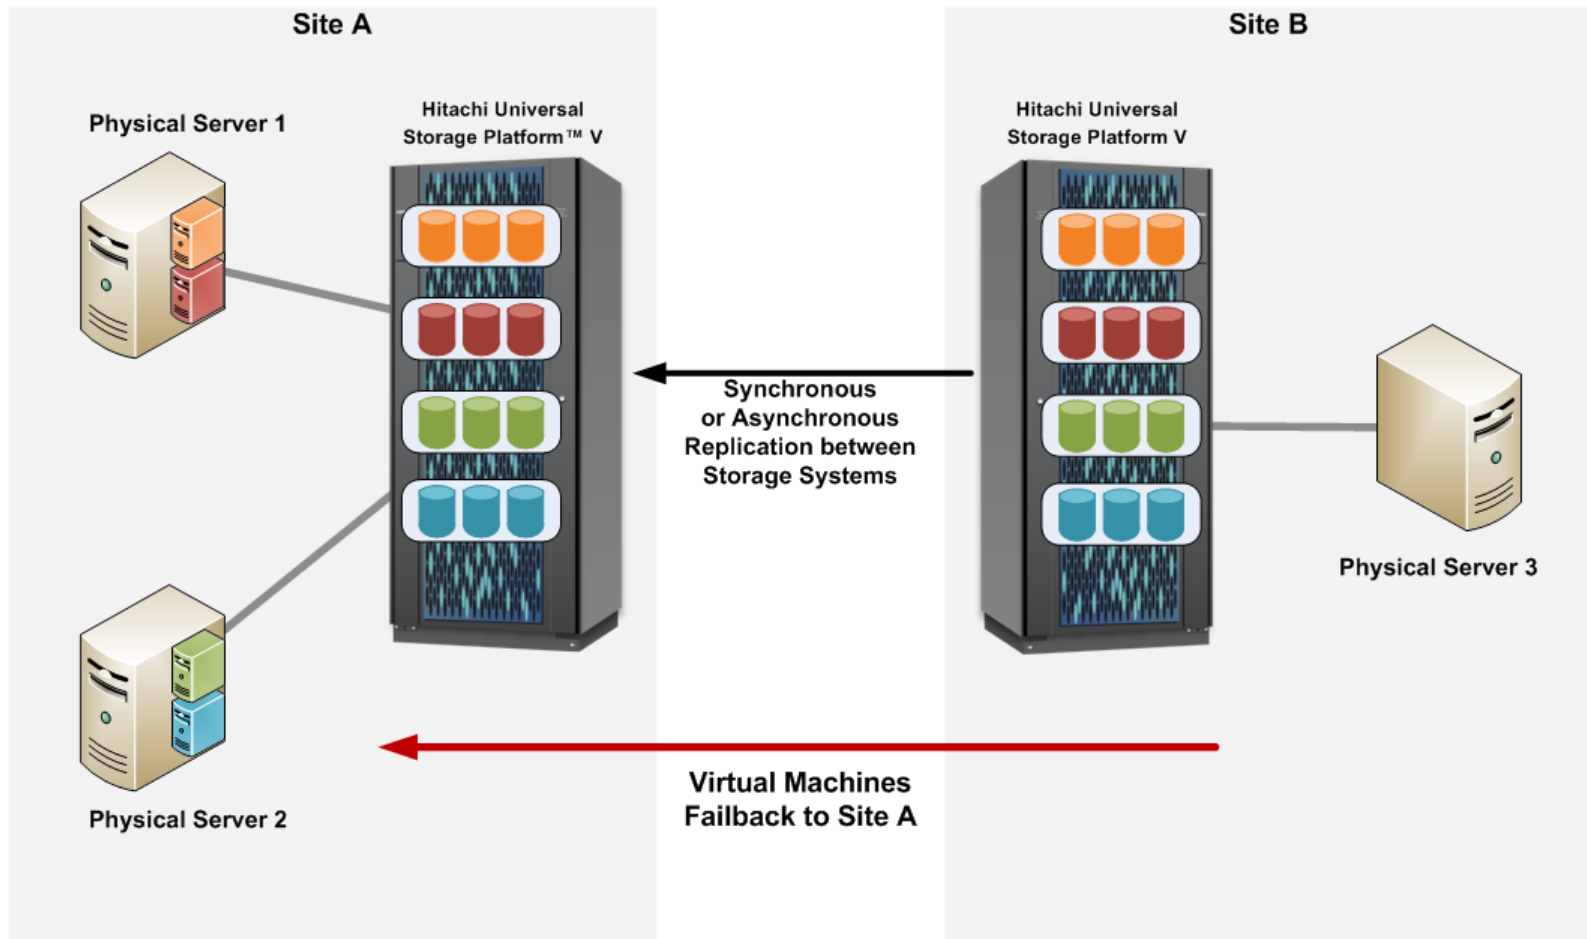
Site A

Site B

Physical Server 1

Hitachi Universal Storage Platform™ V

Hitachi Universal Storage Platform V

Synchronous or Asynchronous Replication between Storage Systems

Physical Server 3

Physical Server 2

Virtual Machines Failback to Site A